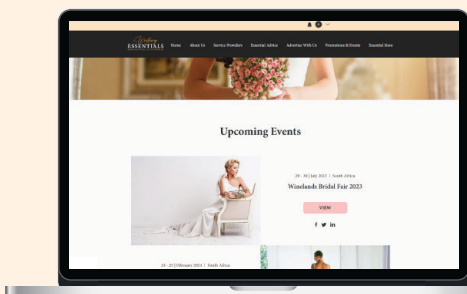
Wedding ESSENTIALS

Home About Us Service Providers Essential Advice Advertise With Us Promotions & Events Essential Store

Upcoming Events

29 - 30 July 2023 | South Africa

Winelands Bridal Fair 2023

VIEW

f y in

24 - 25 February 2024 | South Africa